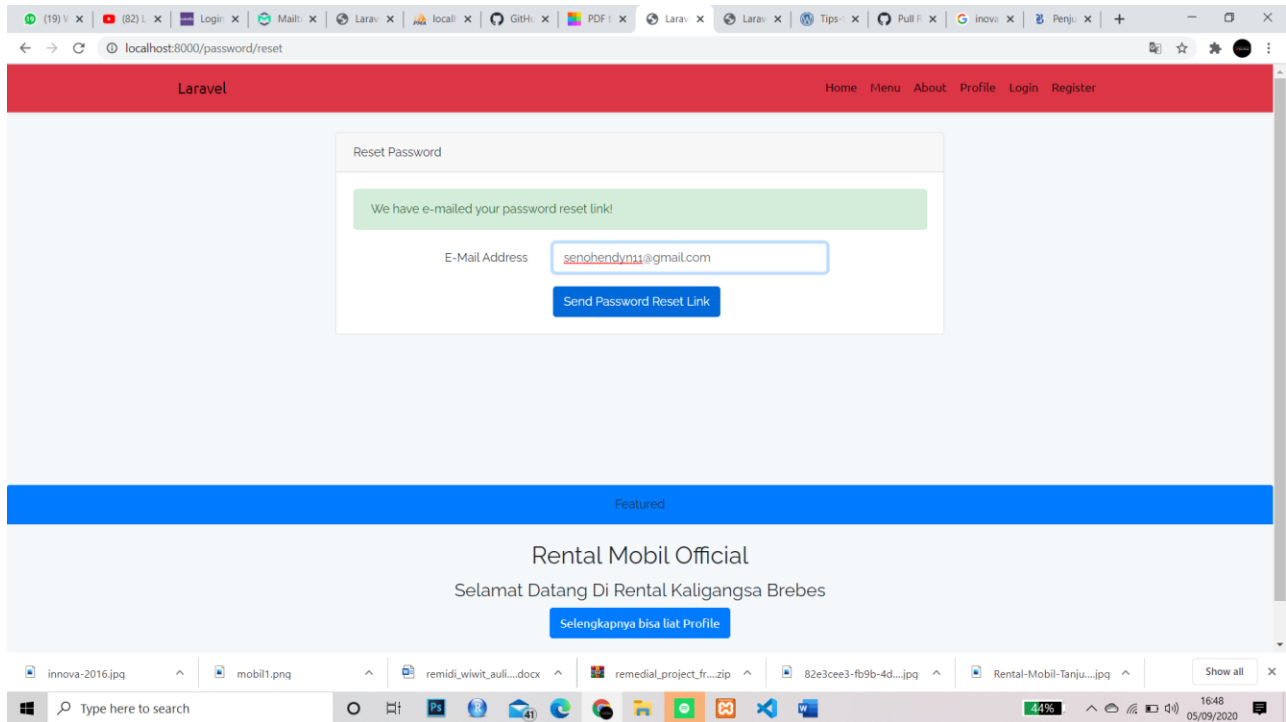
(19) V × (82) L × Login × Mail × Larav × localh × GitHu × PDF t × Larav × Larav × Tips- × Pull R × inova × Penju × +

localhost:8000/password/reset

Laravel

Home Menu About Profile Login Register

Reset Password

We have e-mailed your password reset link!

E-Mail Address senohendyn11@gmail.com

Send Password Reset Link

Featured

Rental Mobil Official

Selamat Datang Di Rental Kaligangsa Brebes

Selengkapnya bisa liat Profile

innova-2016.jpg mobil1.png remidi_wiwit_auli....docx remedial_project_fr....zip 82e3cee3-fb9b-4d....jpg Rental-Mobil-Tanju....jpg Show all

Type here to search

44%

16:48
05/09/2020